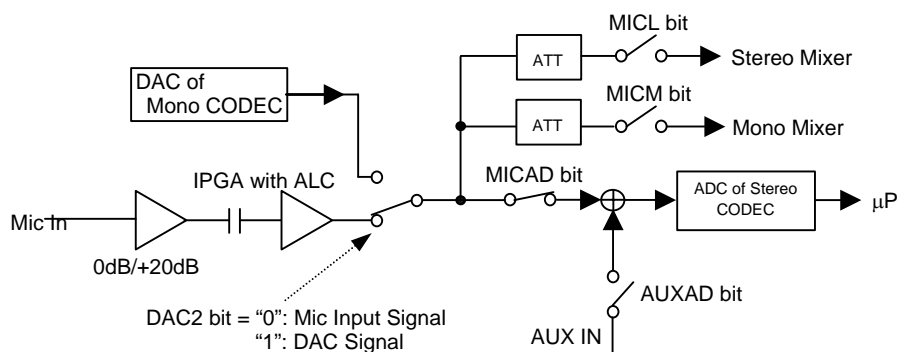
MICL bit

DAC of Mono CODEC

ATT

Stereo Mixer

MICM bit

ATT

Mono Mixer

IPGA with ALC

MICAD bit

ADC of Stereo CODEC

μP

Mic In

0dB/+20dB

AUXAD bit

DAC2 bit = "0": Mic Input Signal
"1": DAC Signal

AUX IN